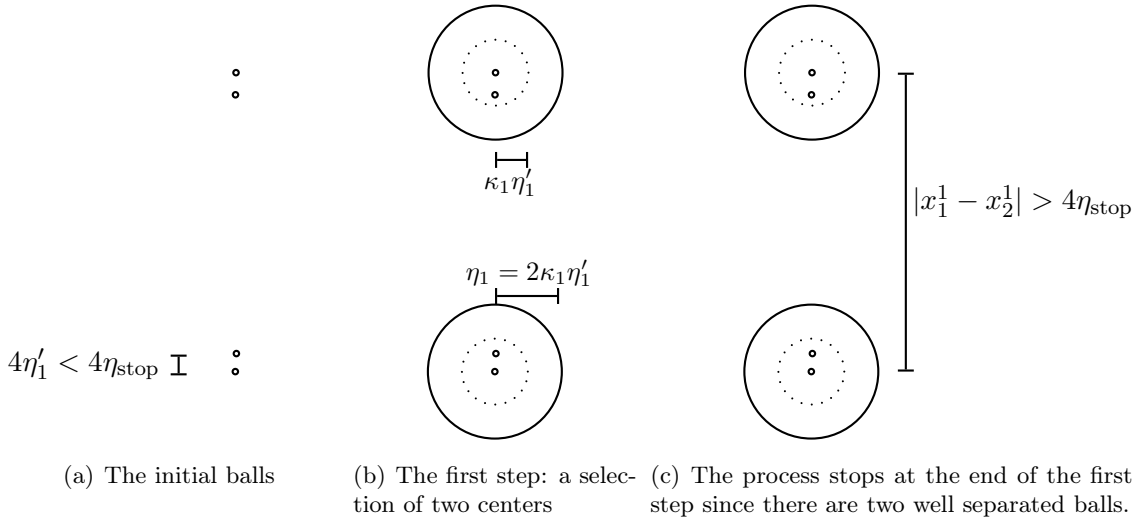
$\kappa_1\eta_1'$

$|x_1^1 - x_2^1| > 4\eta_{\text{stop}}$

$\eta_1 = 2\kappa_1\eta_1'$

$4\eta_1' < 4\eta_{\text{stop}}$

(a) The initial balls

(b) The first step: a selection of two centers

(c) The process stops at the end of the first step since there are two well separated balls.